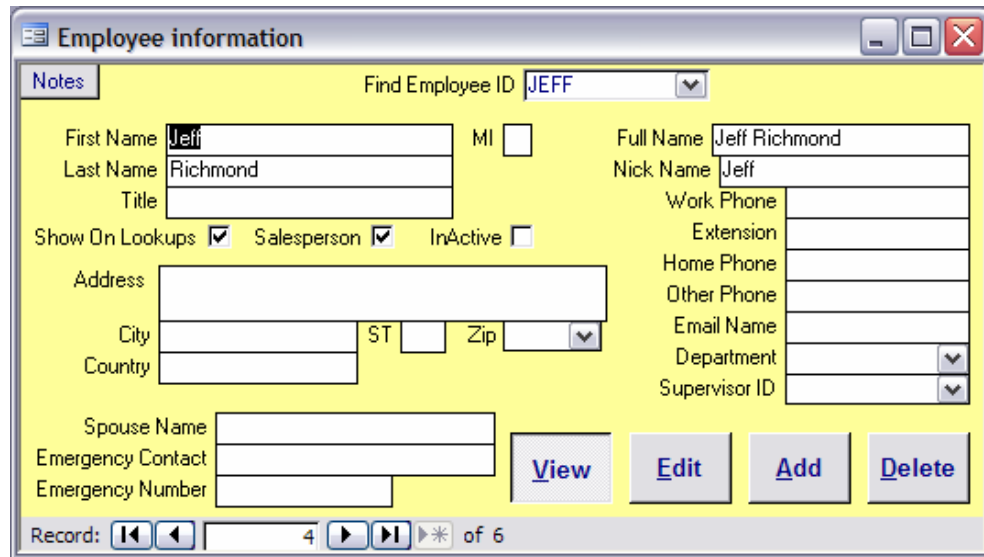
Employee information

Notes

Find Employee ID JEFF

First Name Jeff
MI
Last Name Richmond
Title

Full Name Jeff Richmond
Nick Name Jeff
Work Phone
Extension
Home Phone
Other Phone
Email Name
Department
Supervisor ID

Show On Lookups
Salesperson
InActive

Address
City
ST
Zip
Country

Spouse Name
Emergency Contact
Emergency Number

View
Edit
Add
Delete

Record: 4 of 6